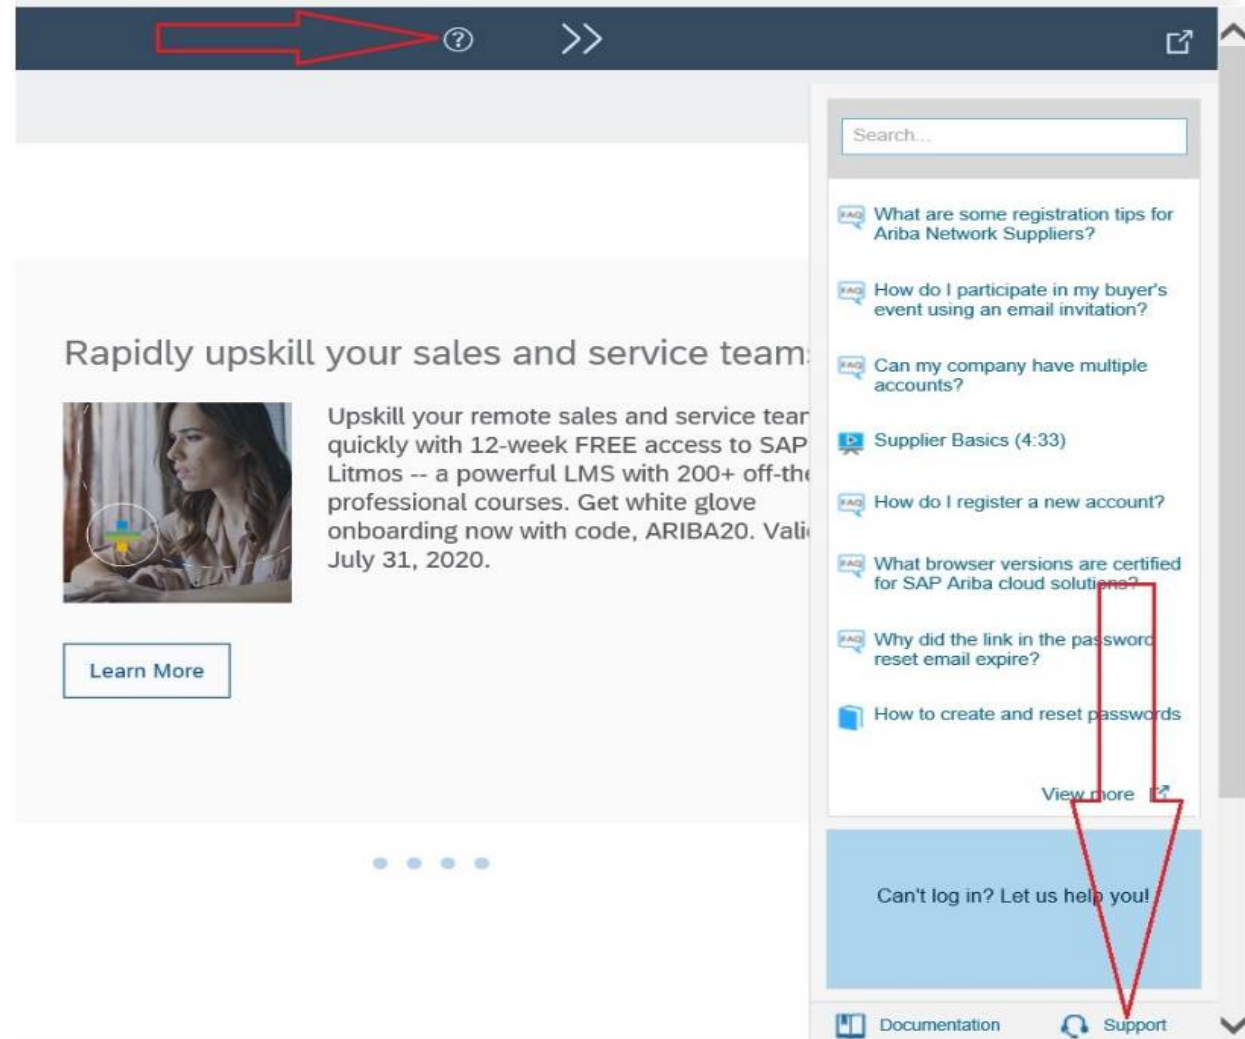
Rapidly upskill your sales and service team

Upskill your remote sales and service tear quickly with 12-week FREE access to SAP Litmos -- a powerful LMS with 200+ off-th professional courses. Get white glove onboarding now with code, ARIBA20. Vali July 31, 2020.

Learn More

Search...

FAQ What are some registration tips for Ariba Network Suppliers?

FAQ How do I participate in my buyer's event using an email invitation?

FAQ Can my company have multiple accounts?

Supplier Basics (4:33)

FAQ How do I register a new account?

FAQ What browser versions are certified for SAP Ariba cloud solutions?

FAQ Why did the link in the password reset email expire?

How to create and reset passwords

View more

Can't log in? Let us help you!

Documentation Support